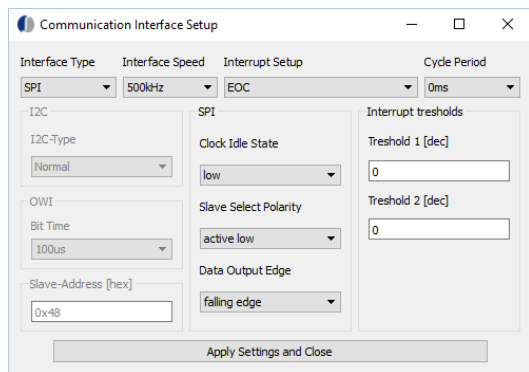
Communication Interface Setup

Interface Type
SPI
Interface Speed
500kHz
Interrupt Setup
EOC
Cycle Period
0ms

I2C
I2C-Type
Normal

OWI
Bit Time
100us

Slave-Address [hex]
0x48

SPI
Clock Idle State
low
Slave Select Polarity
active low
Data Output Edge
falling edge

Interrupt tresholds
Treshold 1 [dec]
0
Treshold 2 [dec]
0

Apply Settings and Close